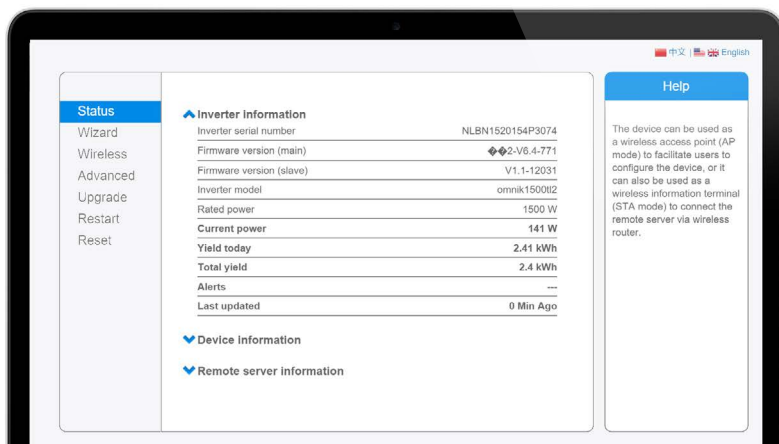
中文 | English

Status
Wizard
Wireless
Advanced
Upgrade
Restart
Reset

Inverter information

| Inverter serial number | NLBN1520154P3074 |
|---|---|
| Firmware version (main) | ��2-V6.4-771 |
| Firmware version (slave) | V1.1-12031 |
| Inverter model | omnik1500tl2 |
| Rated power | 1500 W |
| Current power | 141 W |
| Yield today | 2.41 kWh |
| Total yield | 2.4 kWh |
| Alerts | --- |
| Last updated | 0 Min Ago |

Device information

Remote server information

Help

The device can be used as a wireless access point (AP mode) to facilitate users to configure the device, or it can also be used as a wireless information terminal (STA mode) to connect the remote server via wireless router.